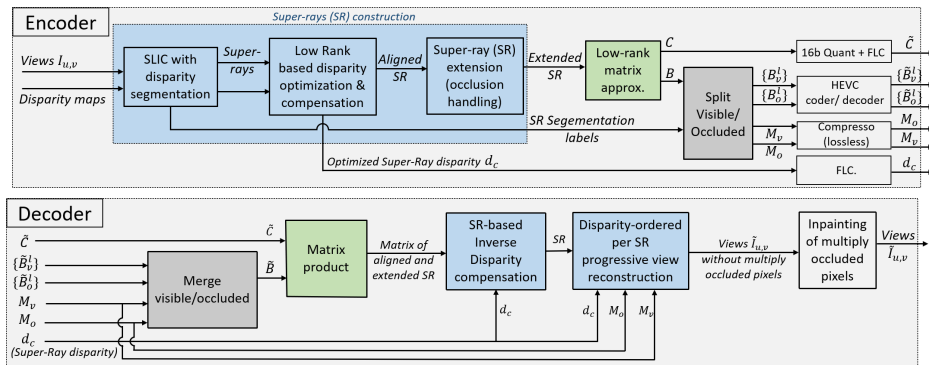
Encoder

Super-rays (SR) construction

Views $I_{u,v}$

Disparity maps

SLIC with disparity segmentation

Super-rays

Low Rank based disparity optimization & compensation

Aligned SR

Super-ray (SR) extension (occlusion handling)

Extended SR

Low-rank matrix approx.

$C$

$B$

16b Quant + FLC

$\tilde{C}$

$\{B_v^l\}$

$\{B_o^l\}$

Split Visible/ Occluded

HEVC coder/ decoder

$\{\tilde{B}_v^l\}$

$\{\tilde{B}_o^l\}$

SR Segementation labels

$M_v$

$M_o$

Compresso (lossless)

$M_o$

$M_v$

Optimized Super-Ray disparity $d_c$

FLC.

$d_c$

Decoder

$\tilde{C}$

$\tilde{C}$

$\{\tilde{B}_v^l\}$

$\{\tilde{B}_o^l\}$

$M_v$

$M_o$

$d_c$

(Super-Ray disparity)

Merge visible/occluded

$\tilde{B}$

Matrix product

Matrix of aligned and extended SR

SR-based Inverse Disparity compensation

$d_c$

SR

Disparity-ordered per SR progressive view reconstruction

$d_c$ $M_o$ $M_v$

Views $\tilde{I}_{u,v}$ without multiply occluded pixels

Inpainting of multiply occluded pixels

Views $\tilde{I}_{u,v}$